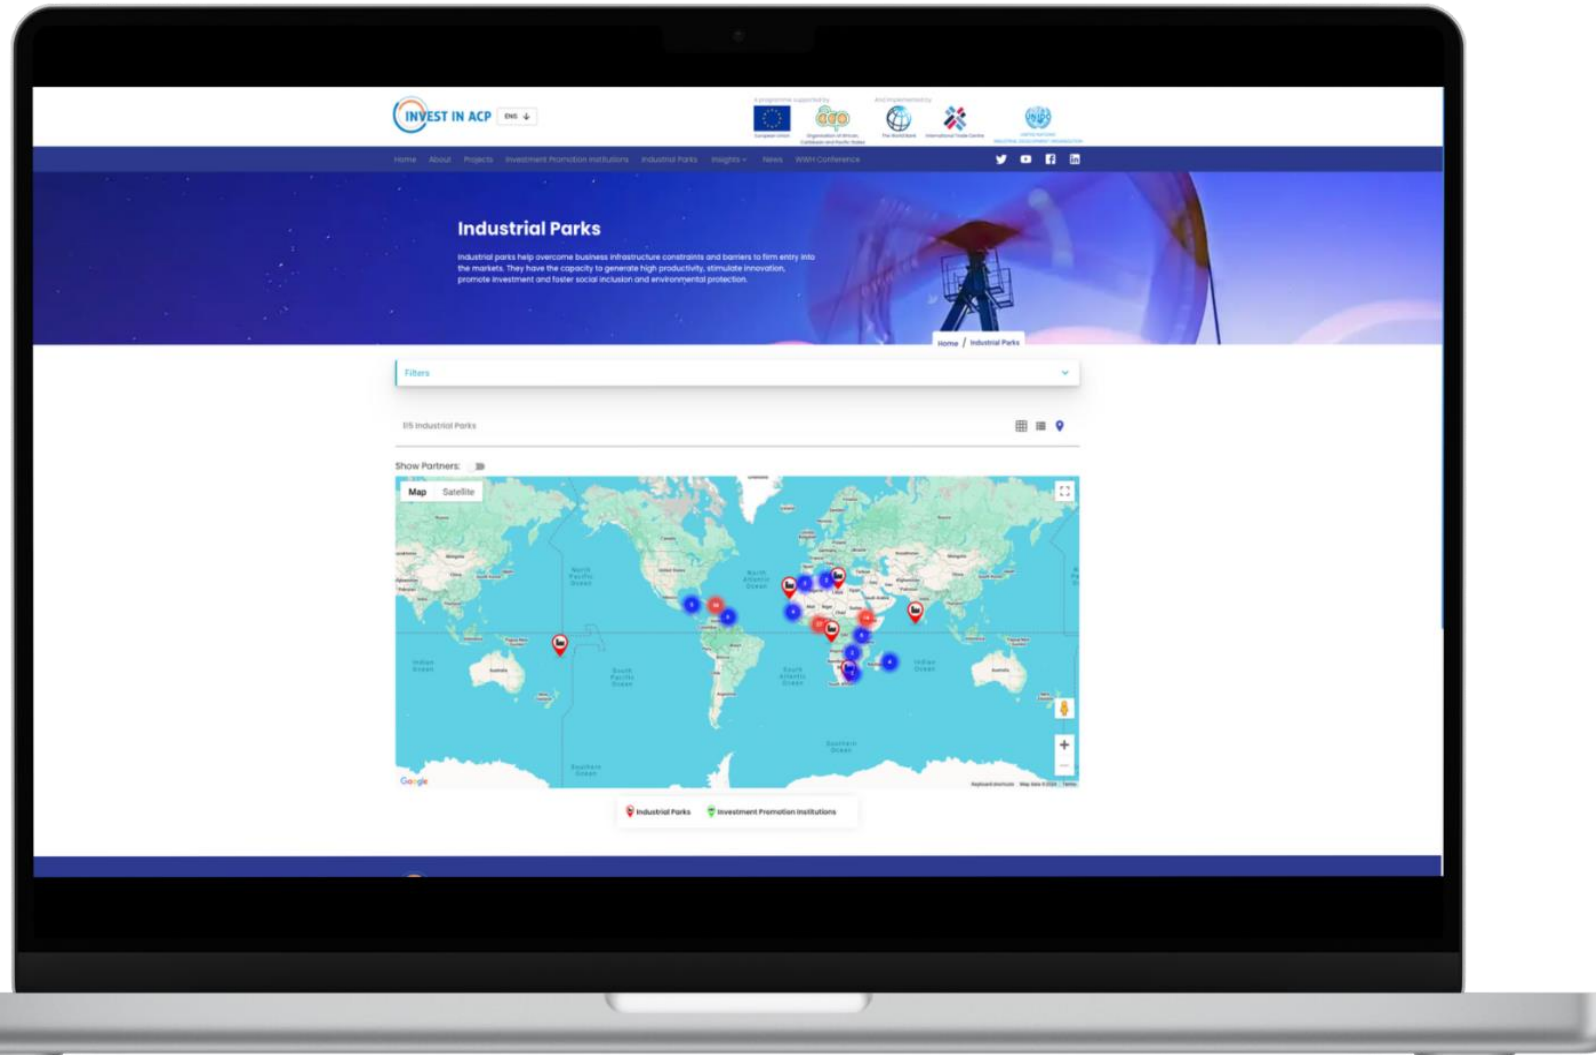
INVEST IN ACP ENG

A programme supported by

European Union

Organisation of African, Caribbean and Pacific States

And implemented by

The World Bank

International Trade Centre

UNITED NATIONS INDUSTRIAL DEVELOPMENT ORGANIZATION

Home About Projects Investment Promotion Institutions Industrial Parks Insights News WAIPA Conference

Industrial Parks

Industrial parks help overcome business infrastructure constraints and barriers to firm entry into the markets. They have the capacity to generate high productivity, stimulate innovation, promote investment and foster social inclusion and environmental protection.

Home / Industrial Parks

Filters

115 Industrial Parks

Show Partners:

Map Satellite

North Pacific Ocean

North Atlantic Ocean

South Pacific Ocean

South Atlantic Ocean

Indian Ocean

Indian Ocean

Southern Ocean

Southern Ocean

Google

Keyboard shortcuts Map data ©2024 Terms

Industrial Parks Investment Promotion Institutions